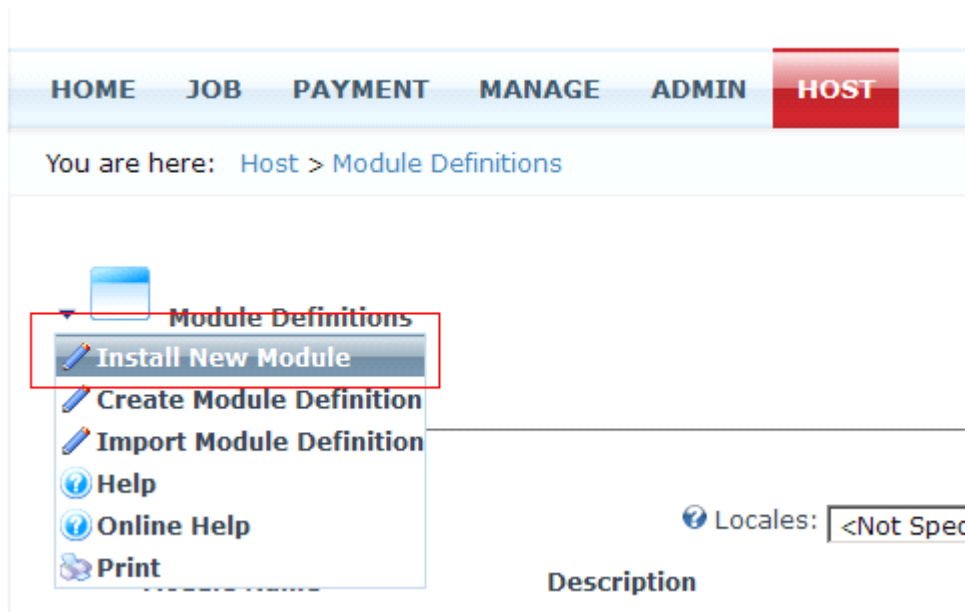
HOME JOB PAYMENT MANAGE ADMIN HOST

You are here: Host > Module Definitions

Module Definitions

Install New Module
Create Module Definition
Import Module Definition
Help
Online Help
Print

Locales: <Not Spec

Description